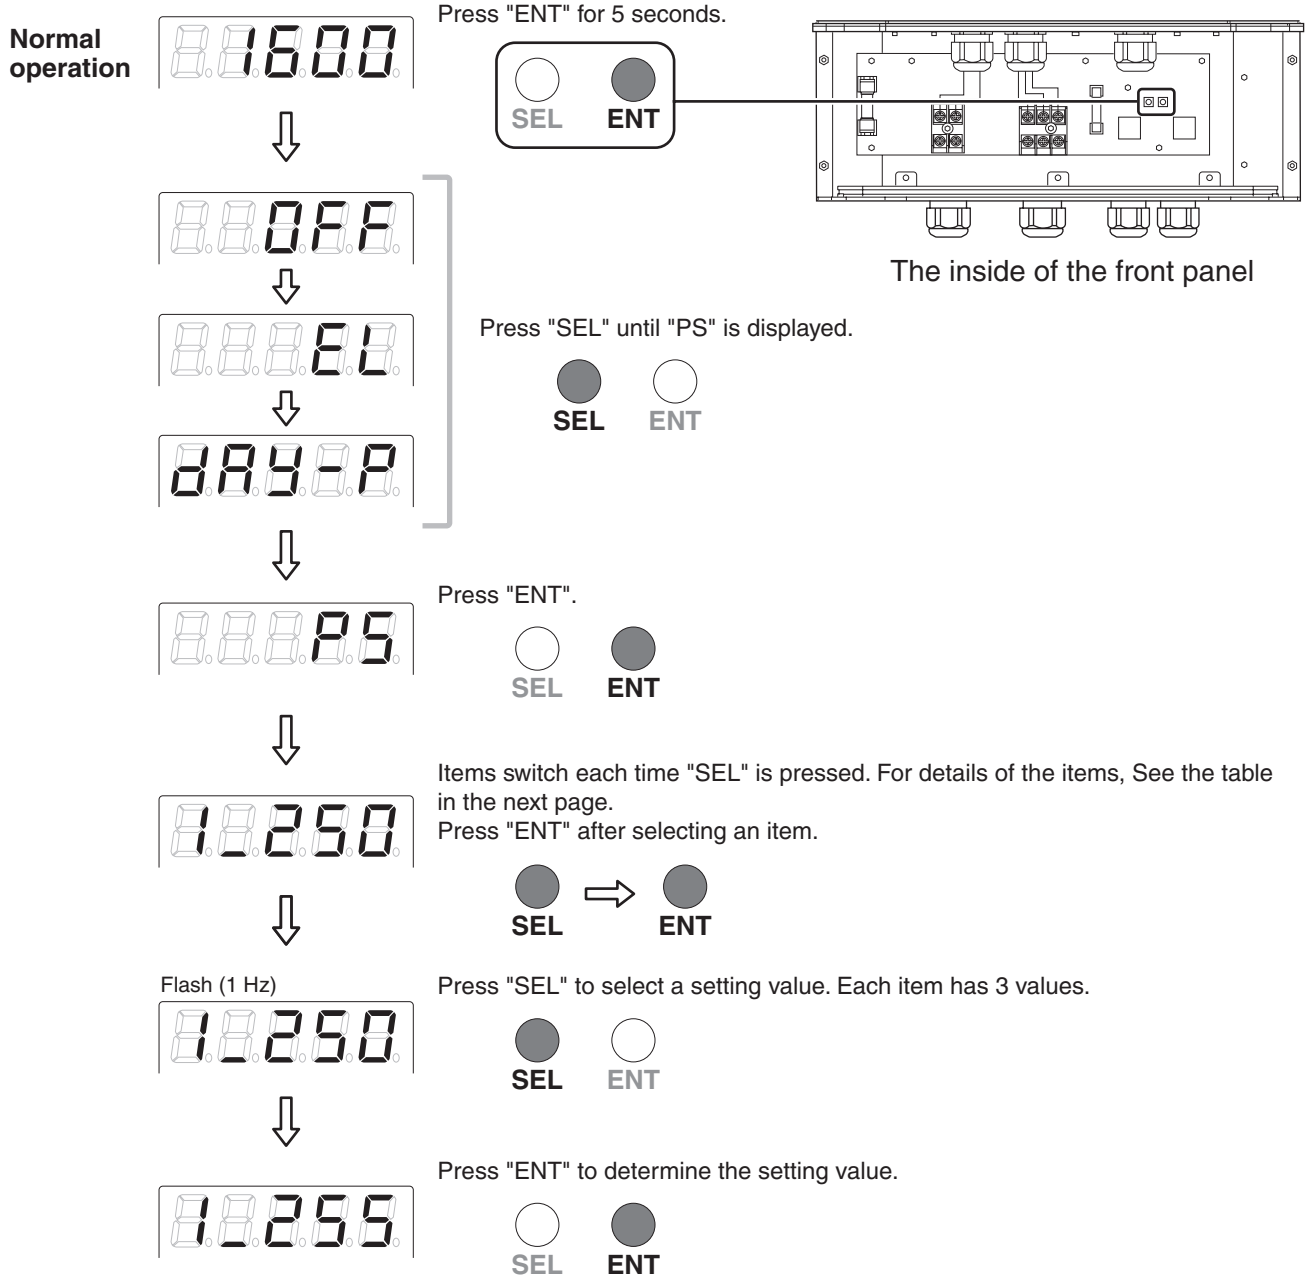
Normal operation

1600

Press "ENT" for 5 seconds.

SEL ENT

The inside of the front panel

OFF

EL

dAY-P

Press "SEL" until "PS" is displayed.

SEL ENT

PS

Press "ENT".

SEL ENT

1_250

Items switch each time "SEL" is pressed. For details of the items, See the table in the next page.
Press "ENT" after selecting an item.

SEL ENT

Flash (1 Hz)

1_250

Press "SEL" to select a setting value. Each item has 3 values.

SEL ENT

1_255

Press "ENT" to determine the setting value.

SEL ENT